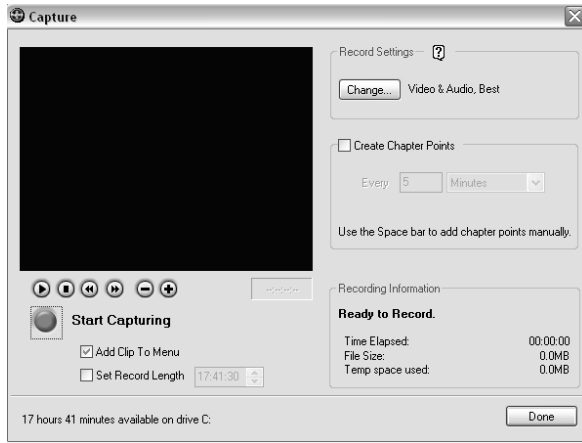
Capture

Record Settings ?

Change... Video & Audio, Best

Create Chapter Points

Every 5 Minutes

Use the Space bar to add chapter points manually.

--:--:--

Start Capturing

Add Clip To Menu

Set Record Length 17:41:30

Recording Information

Ready to Record.

| | |
|---|---|
| Time Elapsed: | 00:00:00 |
| File Size: | 0.0MB |
| Temp space used: | 0.0MB |

17 hours 41 minutes available on drive C:

Done